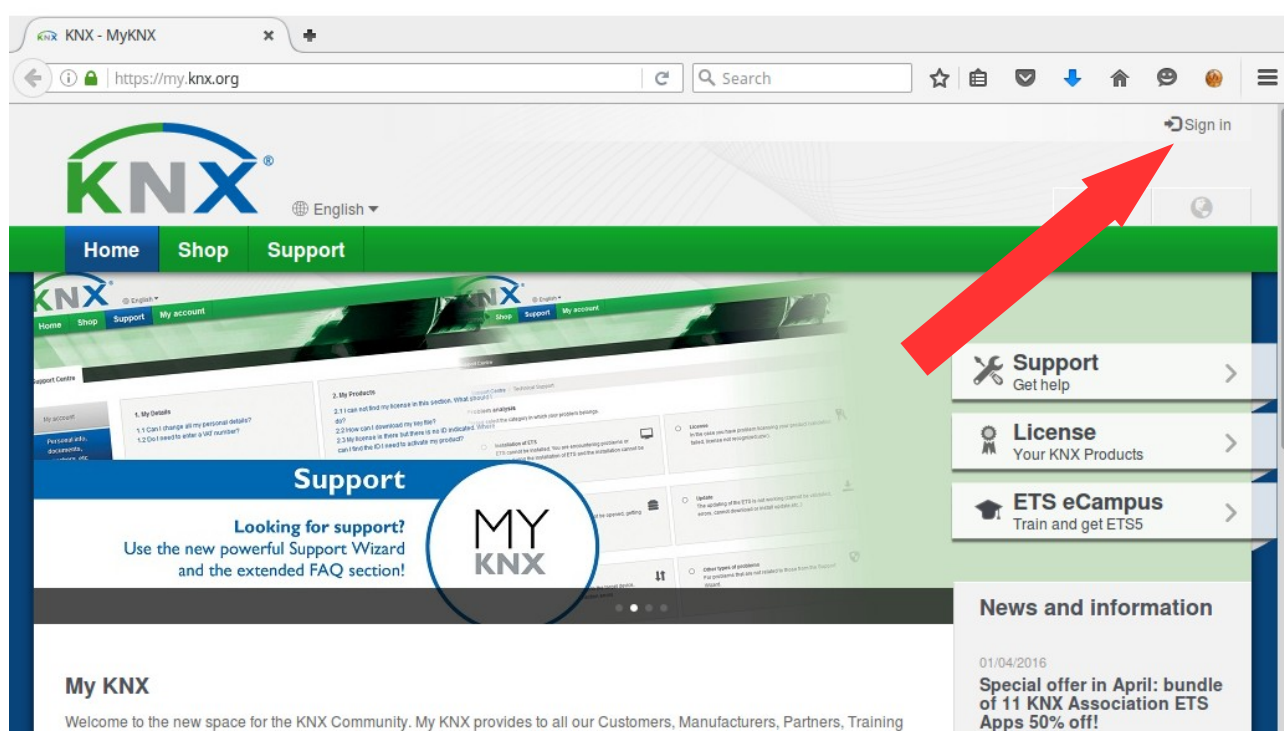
KNX - MyKNX

https://my.knx.org

Search

Sign in

KNX®

English

Home Shop Support

KNX English

Home Shop Support My account

Support Centre

My account

Personal info, documents,

1. My Details

1.1 Can I change all my personal details?

1.2 Do I need to enter a VAT number?

2. My Products

2.1 I can not find my license in this section. What should I do?

2.2 How can I download my key file?

2.3 My license is there but there is no ID indicated. What can I find the ID I need to activate my product?

Problem analysis

Installation of ETS

License

Update

Other types of problems

Support

Looking for support?
Use the new powerful Support Wizard and the extended FAQ section!

MY KNX

Support
Get help

License
Your KNX Products

ETS eCampus
Train and get ETS5

News and information

01/04/2016

Special offer in April: bundle of 11 KNX Association ETS Apps 50% off!

My KNX

Welcome to the new space for the KNX Community. My KNX provides to all our Customers, Manufacturers, Partners, Training